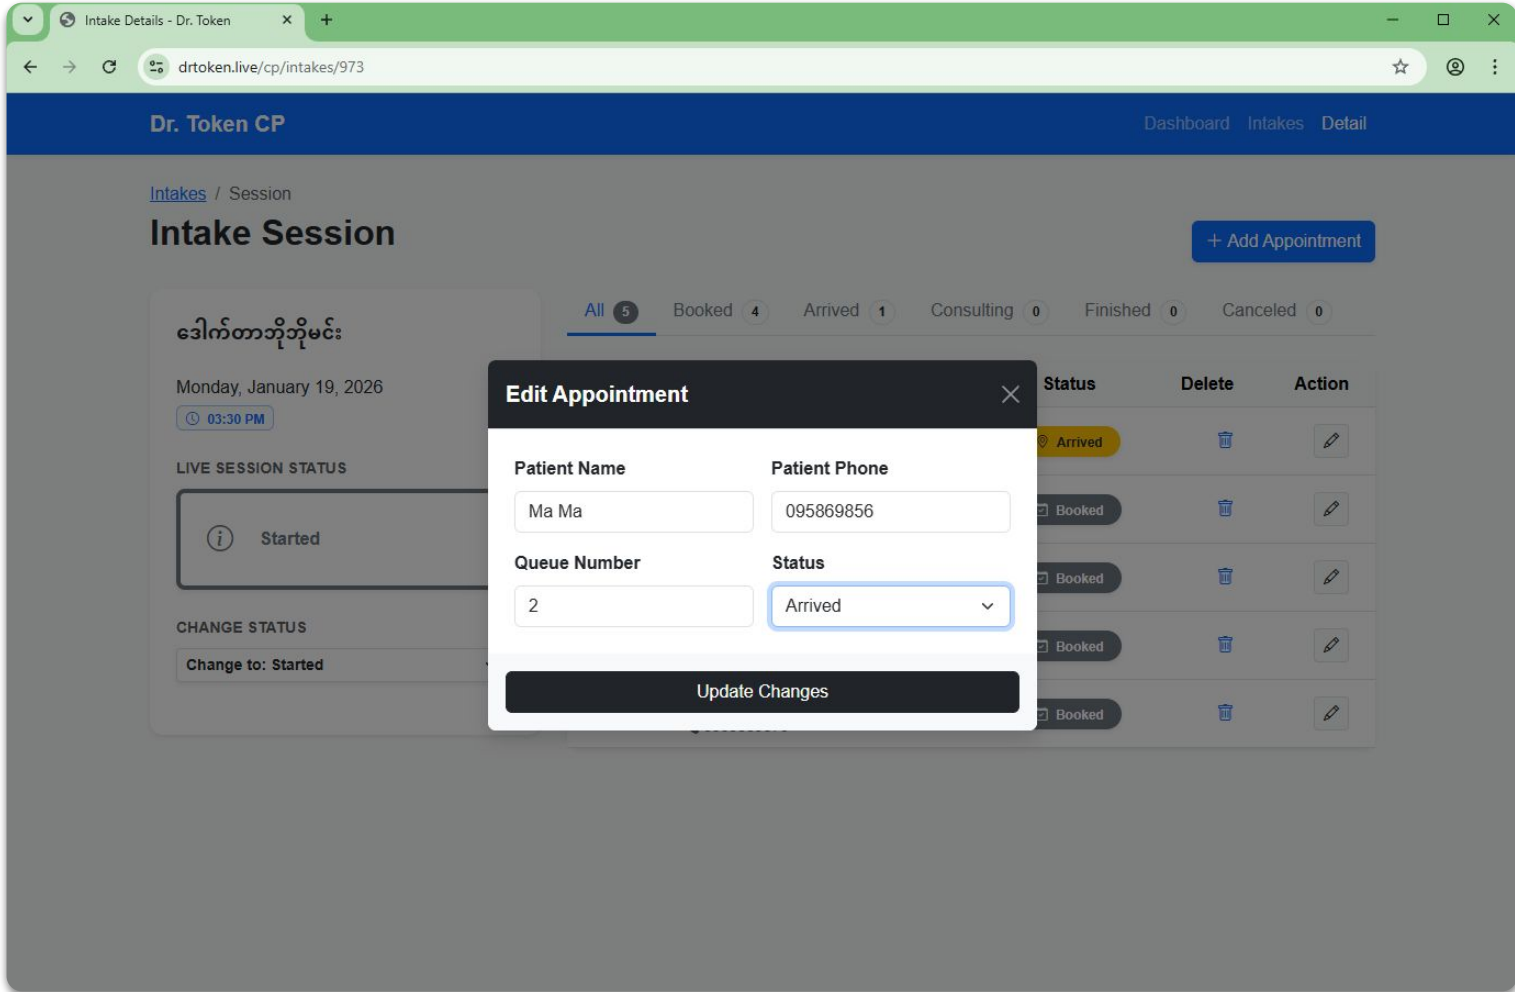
Intake Details - Dr. Token

drtoken.live/cp/intakes/973

Dr. Token CP

Dashboard Intakes Detail

Intakes / Session

Intake Session

+ Add Appointment

ဒေါက်တာသိုဘိုမင်း

Monday, January 19, 2026

03:30 PM

LIVE SESSION STATUS

Started

CHANGE STATUS

Change to: Started

All 5 Booked 4 Arrived 1 Consulting 0 Finished 0 Canceled 0

| Status | Delete | Action |
|---|---|---|
| Arrived | | |
| Booked | | |
| Booked | | |
| Booked | | |
| Booked | | |

Edit Appointment

Patient Name

Ma Ma

Patient Phone

095869856

Queue Number

2

Status

Arrived

Update Changes